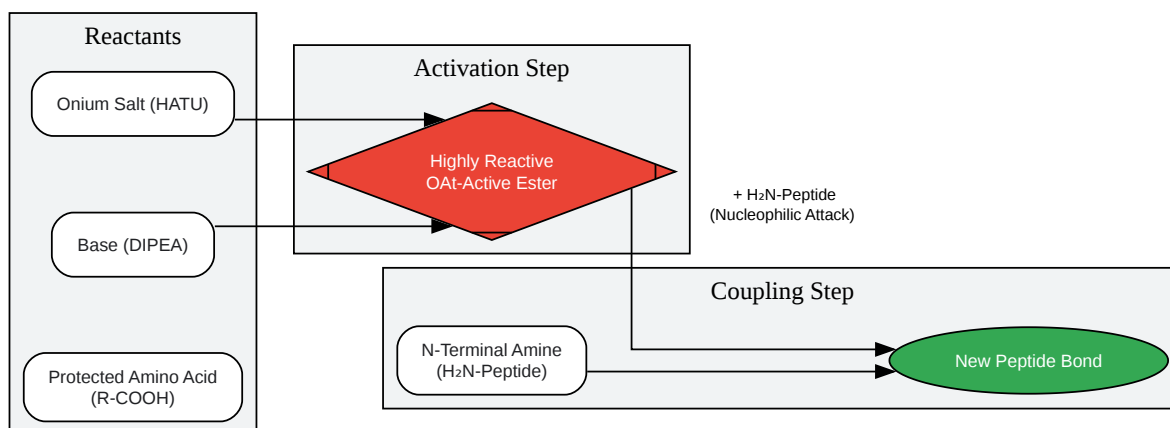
Reactants

Onium Salt (HATU)

Base (DIPEA)

Protected Amino Acid (R-COOH)

Activation Step

Highly Reactive OAt-Active Ester

+ $H_2N$-Peptide (Nucleophilic Attack)

Coupling Step

N-Terminal Amine ($H_2N$-Peptide)

New Peptide Bond